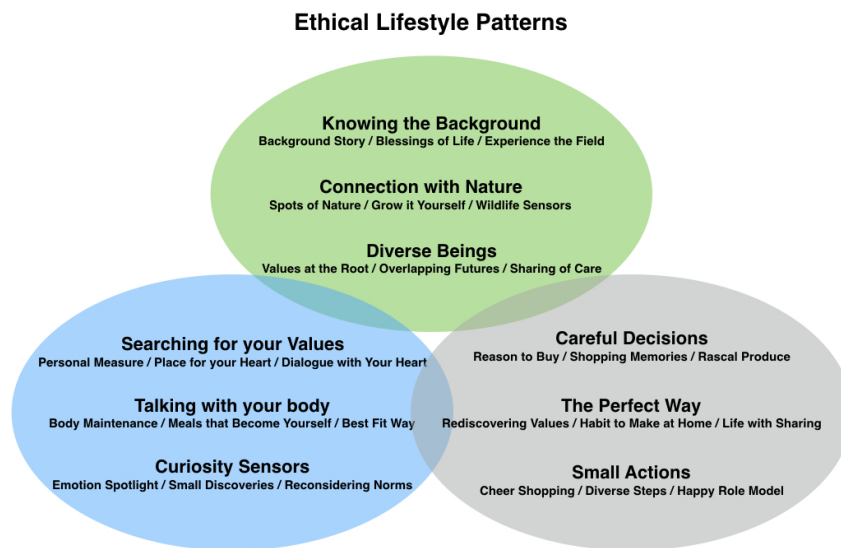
Ethical Lifestyle Patterns

Knowing the Background
Background Story / Blessings of Life / Experience the Field

Connection with Nature
Spots of Nature / Grow it Yourself / Wildlife Sensors

Diverse Beings
Values at the Root / Overlapping Futures / Sharing of Care

Searching for your Values
Personal Measure / Place for your Heart / Dialogue with Your Heart

Talking with your body
Body Maintenance / Meals that Become Yourself / Best Fit Way

Curiosity Sensors
Emotion Spotlight / Small Discoveries / Reconsidering Norms

Careful Decisions
Reason to Buy / Shopping Memories / Rascal Produce

The Perfect Way
Rediscovering Values / Habit to Make at Home / Life with Sharing

Small Actions
Cheer Shopping / Diverse Steps / Happy Role Model